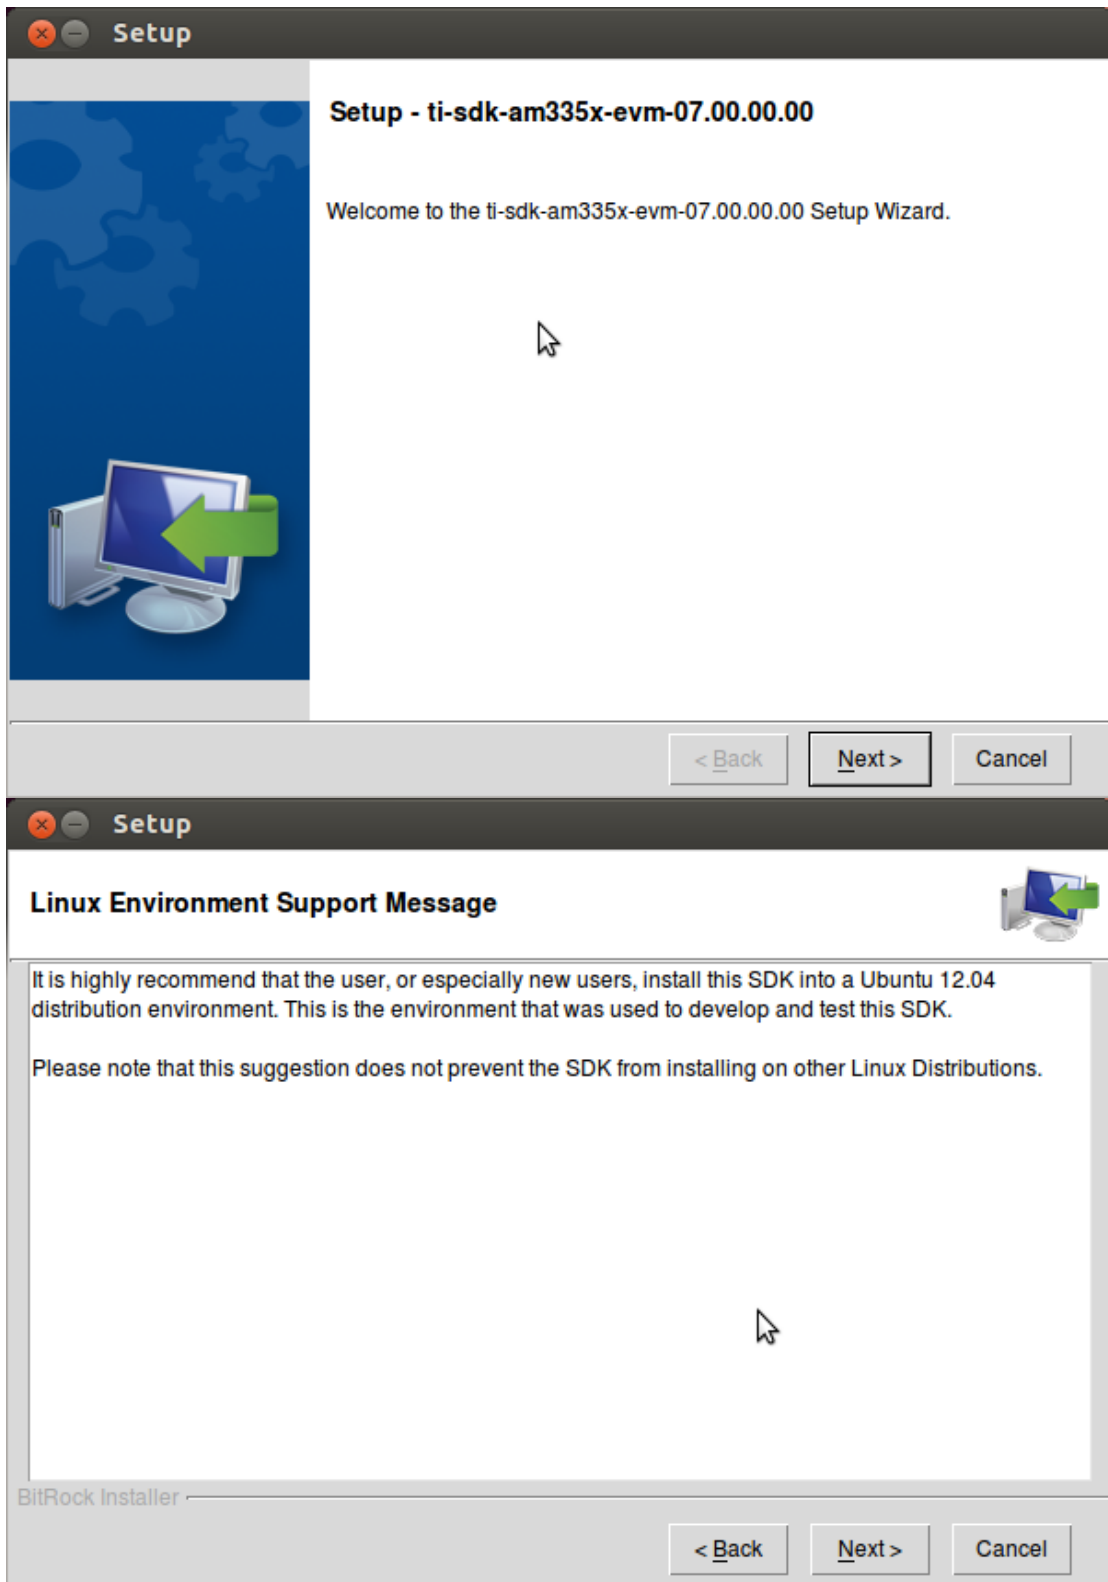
Setup

Setup - ti-sdk-am335x-evm-07.00.00.00

Welcome to the ti-sdk-am335x-evm-07.00.00.00 Setup Wizard.

< Back | Next > | Cancel

Setup

Linux Environment Support Message

It is highly recommend that the user, or especially new users, install this SDK into a Ubuntu 12.04 distribution environment. This is the environment that was used to develop and test this SDK.

Please note that this suggestion does not prevent the SDK from installing on other Linux Distributions.

BitRock Installer

< Back | Next > | Cancel